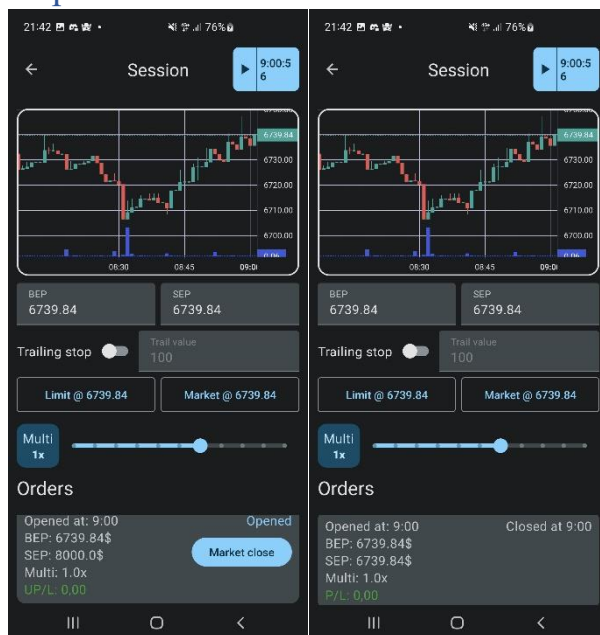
21:42 76%

Session

9:00:56

6739.84
6730.00
6720.00
6710.00
6700.00
08:30
08:45
09:0

BEP
6739.84

SEP
6739.84

Trailing stop

Trail value
100

Limit @ 6739.84

Market @ 6739.84

Multi
1x

Orders

Opened at: 9:00
Opened
BEP: 6739.84$
SEP: 8000.0$
Multi: 1.0x
UP/L: 0,00

Market close

21:42 76%

Session

9:00:56

6739.84
6730.00
6720.00
6710.00
6700.00
08:30
08:45
09:0

BEP
6739.84

SEP
6739.84

Trailing stop

Trail value
100

Limit @ 6739.84

Market @ 6739.84

Multi
1x

Orders

Opened at: 9:00
Closed at 9:00
BEP: 6739.84$
SEP: 6739.84$
Multi: 1.0x
P/L: 0,00